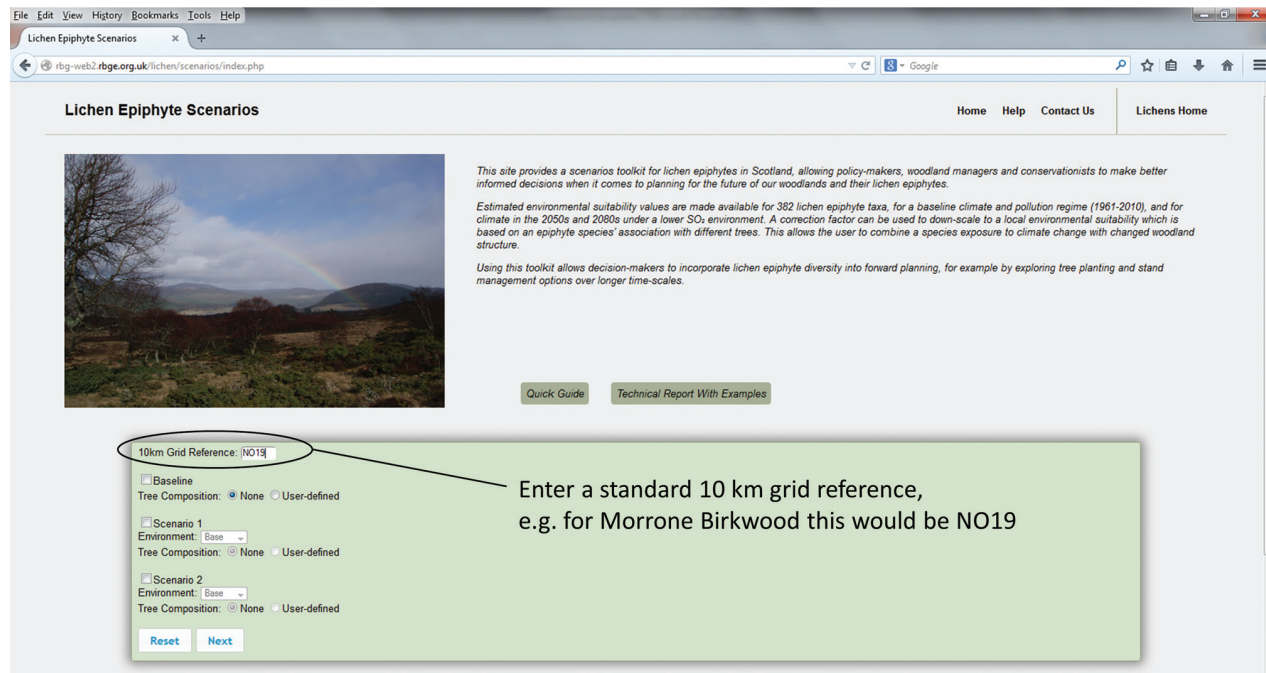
File Edit View History Bookmarks Tools Help

Lichen Epiphyte Scenarios

rbg-web2.rbge.org.uk/lichen/scenarios/index.php

Google

Lichen Epiphyte Scenarios

Home Help Contact Us

Lichens Home

This site provides a scenarios toolkit for lichen epiphytes in Scotland, allowing policy-makers, woodland managers and conservationists to make better informed decisions when it comes to planning for the future of our woodlands and their lichen epiphytes.

Estimated environmental suitability values are made available for 382 lichen epiphyte taxa, for a baseline climate and pollution regime (1961-2010), and for climate in the 2050s and 2080s under a lower $SO_2$ environment. A correction factor can be used to down-scale to a local environmental suitability which is based on an epiphyte species' association with different trees. This allows the user to combine a species exposure to climate change with changed woodland structure.

Using this toolkit allows decision-makers to incorporate lichen epiphyte diversity into forward planning, for example by exploring tree planting and stand management options over longer time-scales.

Quick Guide

Technical Report With Examples

10km Grid Reference: NO19

Baseline
Tree Composition: None User-defined

Scenario 1
Environment: Base
Tree Composition: None User-defined

Scenario 2
Environment: Base
Tree Composition: None User-defined

Reset Next

Enter a standard 10 km grid reference, e.g. for Morrone Birkwood this would be NO19